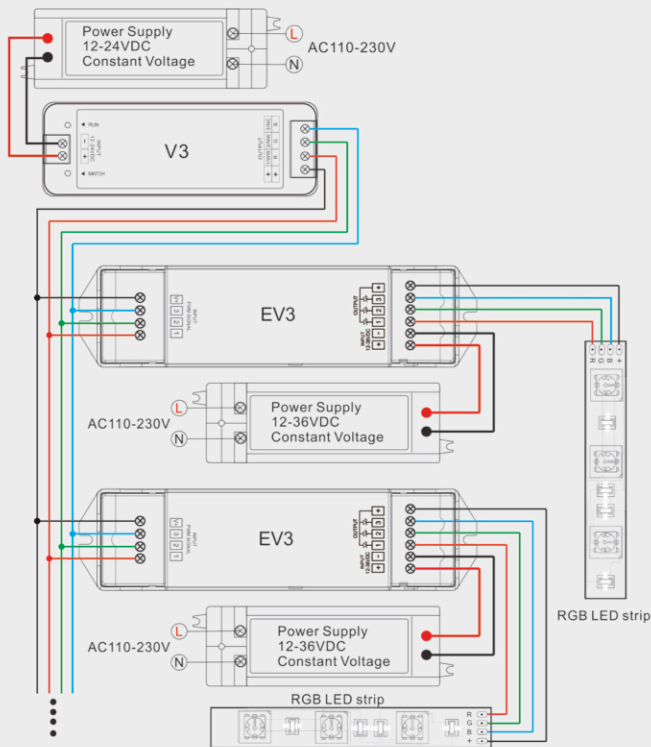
Power Supply
12-24VDC
Constant Voltage

L
N
AC110-230V

V3

EV3

AC110-230V
L
N
Power Supply
12-36VDC
Constant Voltage

EV3

AC110-230V
L
N
Power Supply
12-36VDC
Constant Voltage

RGB LED strip

RGB LED strip
R
G
B
+